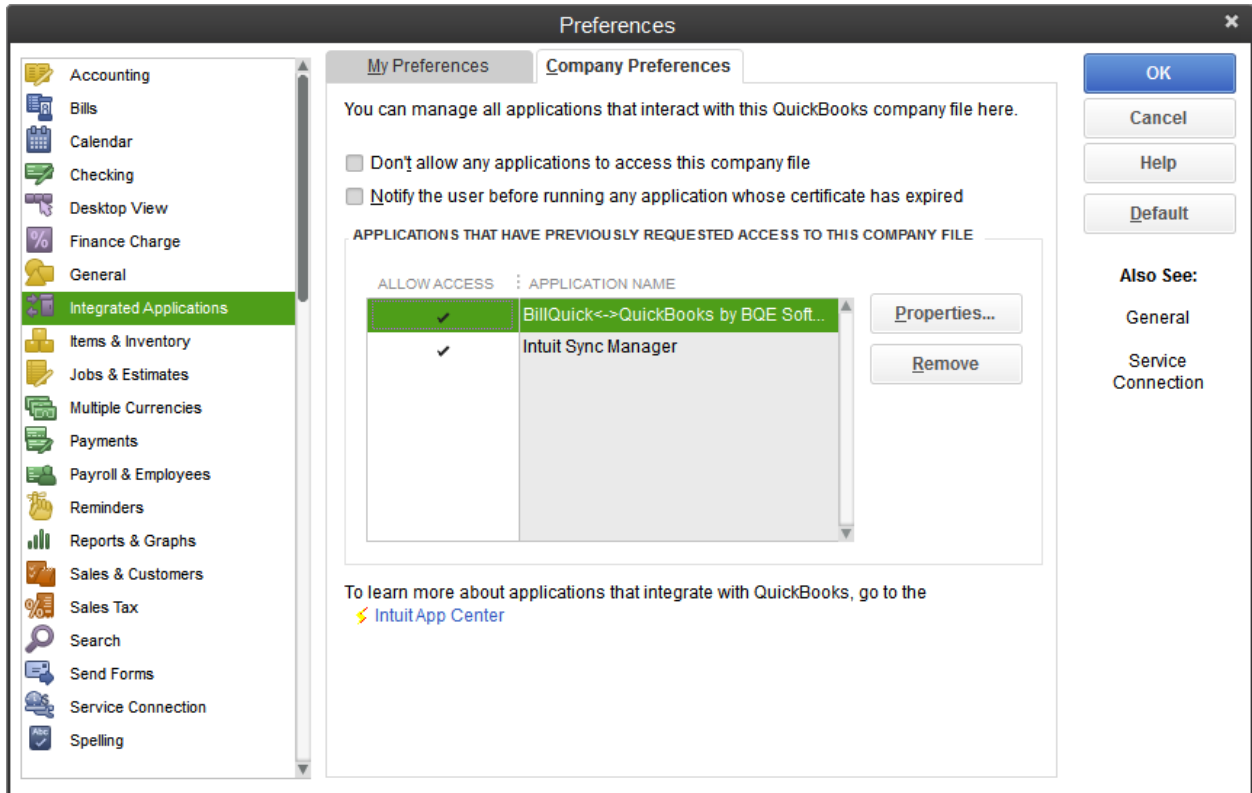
Preferences

Accounting
Bills
Calendar
Checking
Desktop View
Finance Charge
General
Integrated Applications
Items & Inventory
Jobs & Estimates
Multiple Currencies
Payments
Payroll & Employees
Reminders
Reports & Graphs
Sales & Customers
Sales Tax
Search
Send Forms
Service Connection
Spelling

My Preferences | Company Preferences

You can manage all applications that interact with this QuickBooks company file here.

Don't allow any applications to access this company file
Notify the user before running any application whose certificate has expired

APPLICATIONS THAT HAVE PREVIOUSLY REQUESTED ACCESS TO THIS COMPANY FILE

| ALLOW ACCESS | APPLICATION NAME |
|---|---|
| ✔ | BillQuick<->QuickBooks by BQE Soft... |
| ✔ | Intuit Sync Manager |

Properties...
Remove

To learn more about applications that integrate with QuickBooks, go to the
Intuit App Center

OK
Cancel
Help
Default

Also See:
General
Service Connection